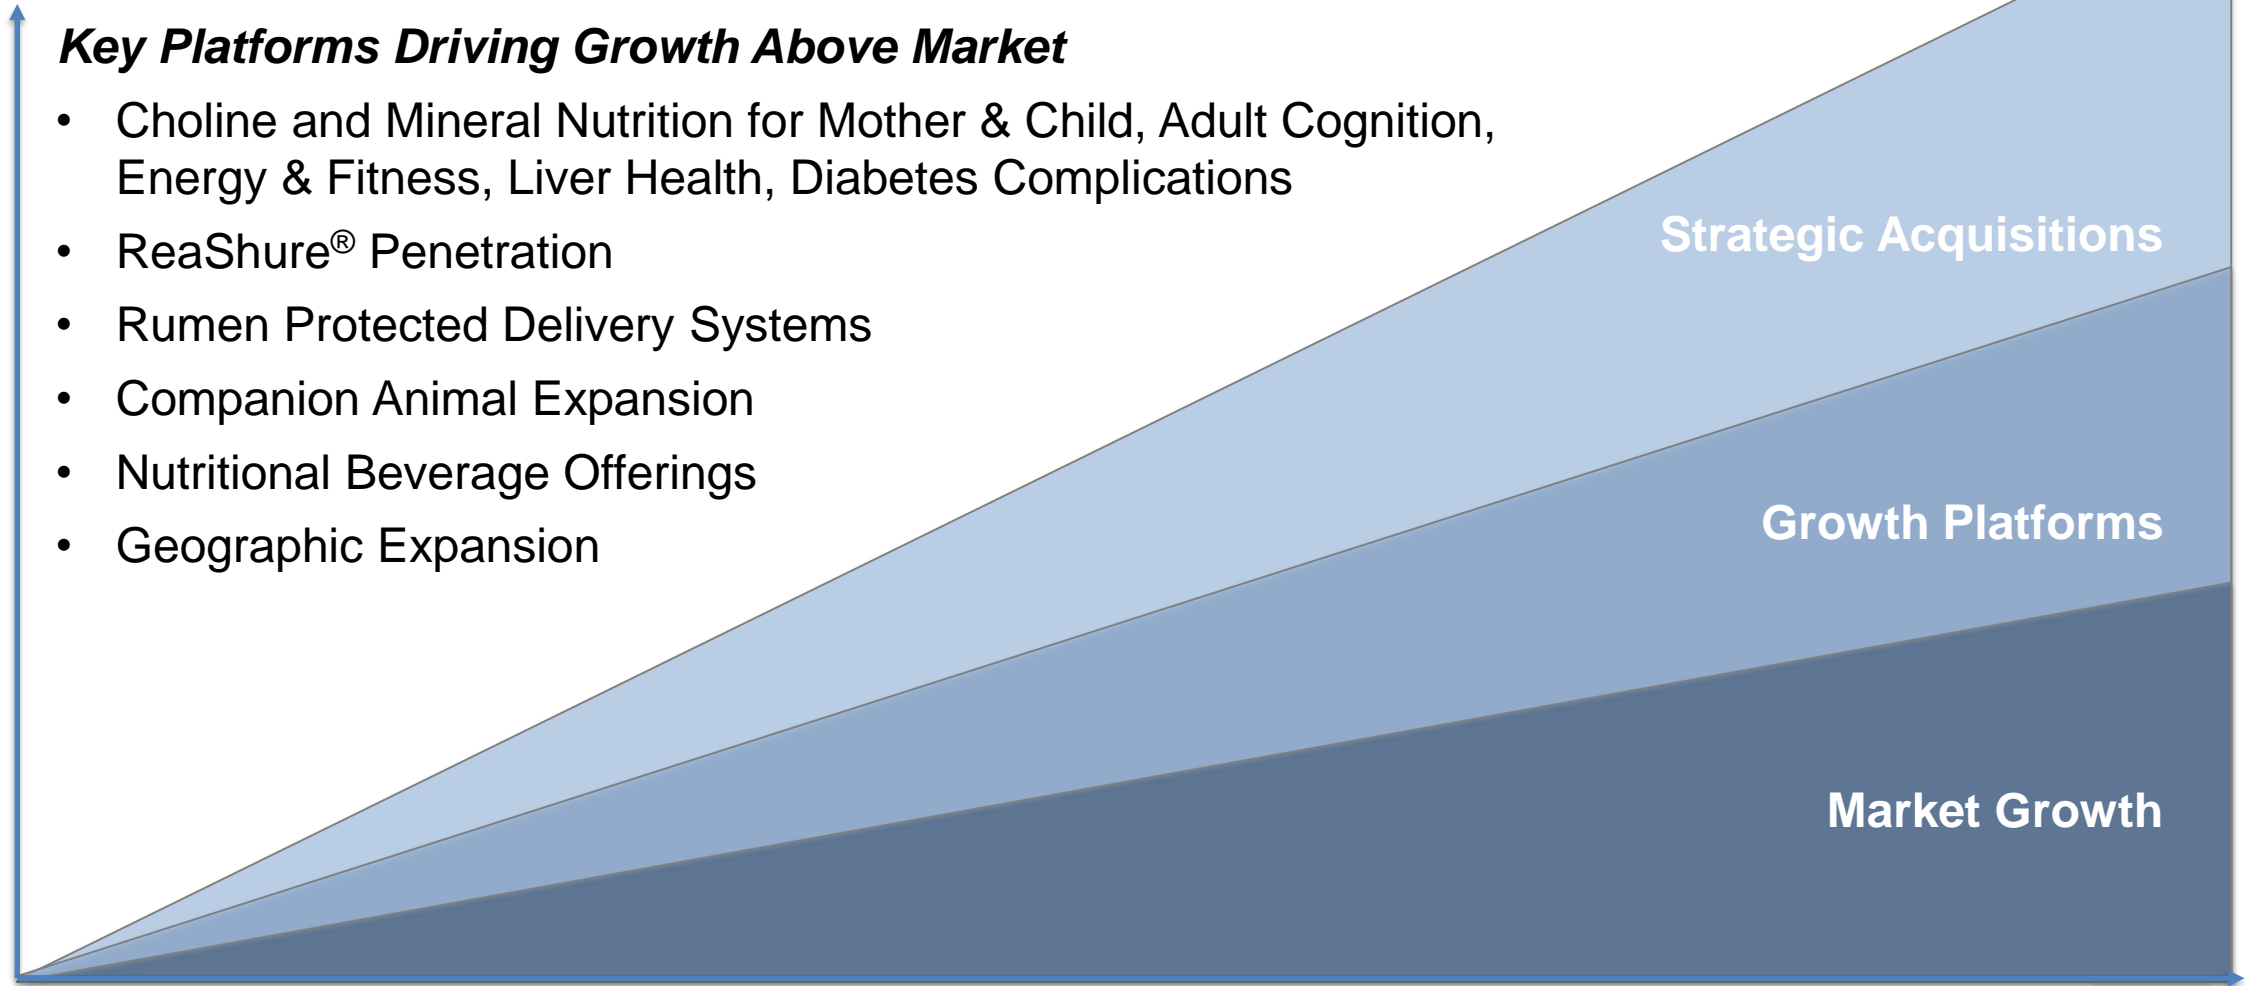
Key Platforms Driving Growth Above Market

- Choline and Mineral Nutrition for Mother & Child, Adult Cognition, Energy & Fitness, Liver Health, Diabetes Complications
- ReaShure® Penetration
- Rumen Protected Delivery Systems
- Companion Animal Expansion
- Nutritional Beverage Offerings
- Geographic Expansion

Strategic Acquisitions

Growth Platforms

Market Growth